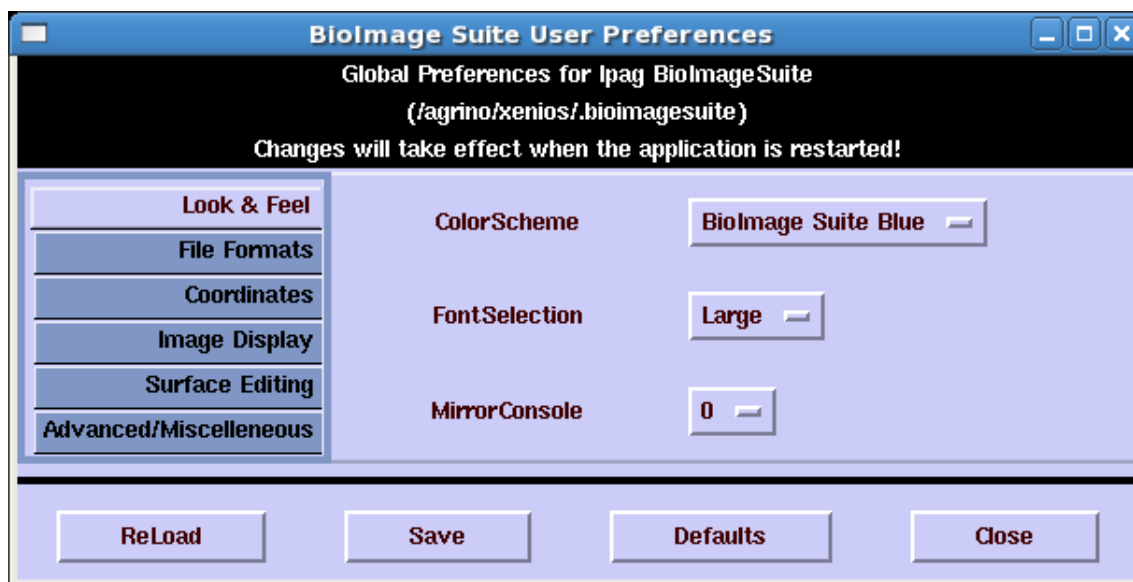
BioImage Suite User Preferences

Global Preferences for Ipag BioImageSuite
(/agrino/xenios/.bioimagesuite)
Changes will take effect when the application is restarted!

Look & Feel
File Formats
Coordinates
Image Display
Surface Editing
Advanced/Miscelleneous

ColorScheme
BioImage Suite Blue

FontSelection
Large

MirrorConsole
0

ReLoad
Save
Defaults
Close